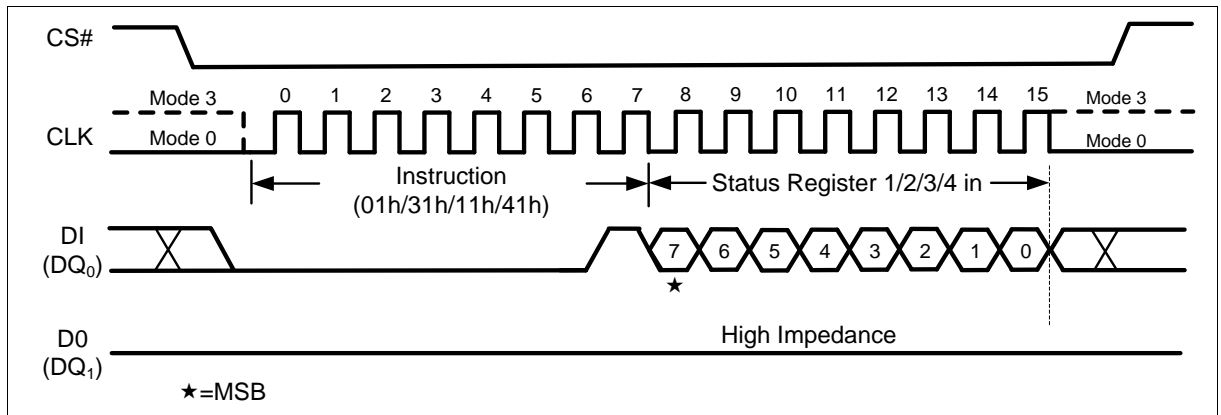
CS#

Mode 3
0 1 2 3 4 5 6 7 8 9 10 11 12 13 14 15
Mode 3
CLK
Mode 0
Mode 0

Instruction
(01h/31h/11h/41h)

Status Register 1/2/3/4 in

DI
($DQ_0$)

7 6 5 4 3 2 1 0

★

D0
($DQ_1$)

High Impedance

★=MSB